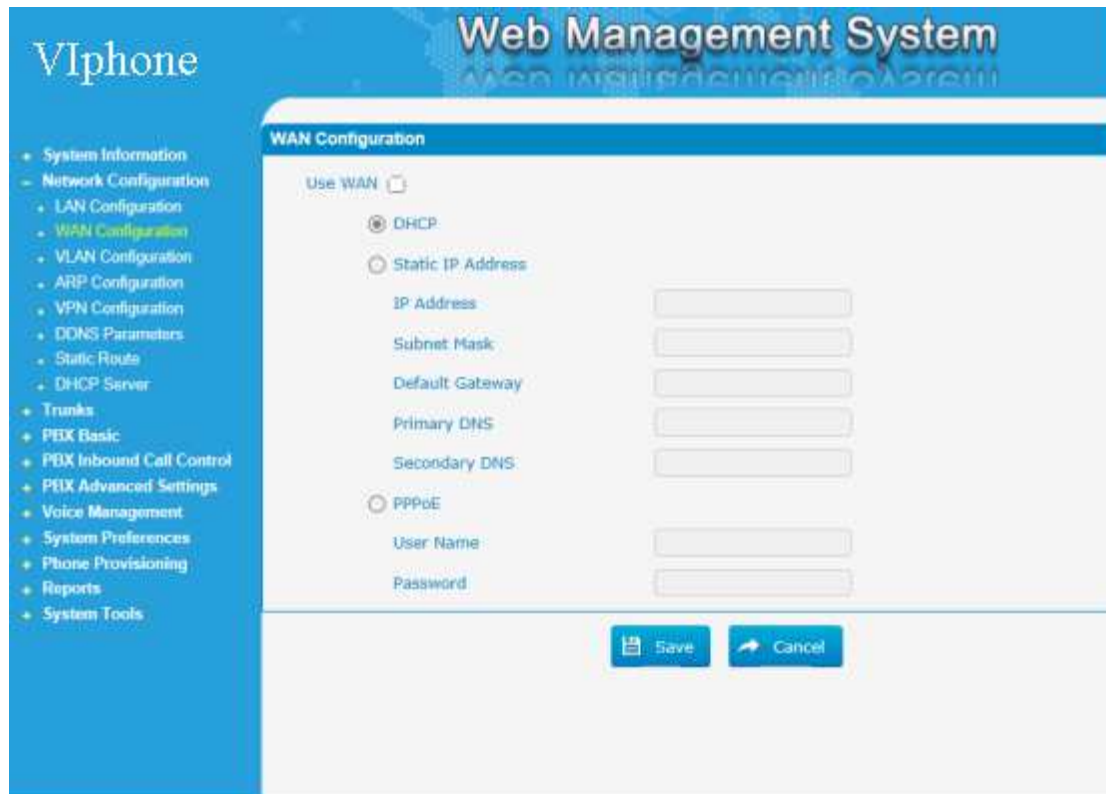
VIphone

Web Management System

+ System Information
- Network Configuration
. LAN Configuration
. WAN Configuration
. VLAN Configuration
. ARP Configuration
. VPN Configuration
. DDNS Parameters
. Static Route
. DHCP Server
+ Trunks
+ PBX Basic
+ PBX Inbound Call Control
+ PBX Advanced Settings
+ Voice Management
+ System Preferences
+ Phone Provisioning
+ Reports
+ System Tools

WAN Configuration

Use WAN

DHCP

Static IP Address

IP Address

Subnet Mask

Default Gateway

Primary DNS

Secondary DNS

PPPoE

User Name

Password

Save

Cancel